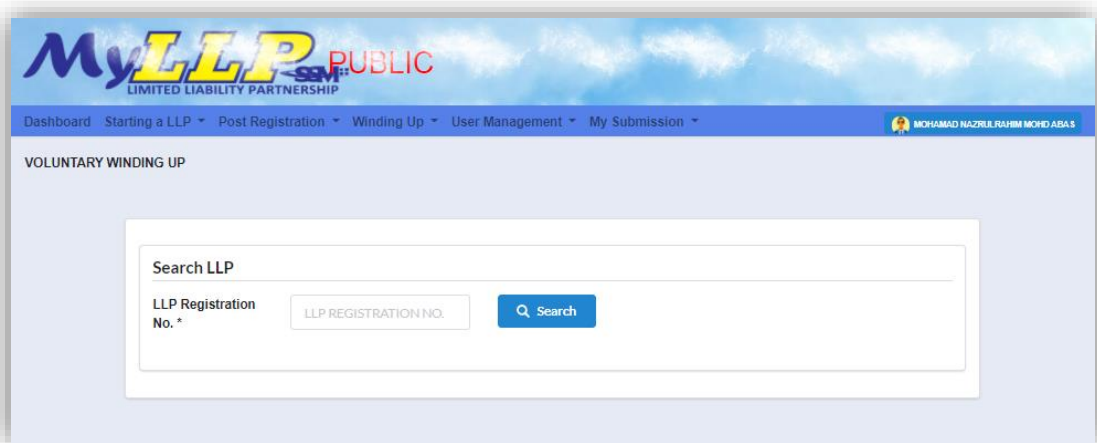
MyLLP SSM PUBLIC
LIMITED LIABILITY PARTNERSHIP

Dashboard Starting a LLP ▾ Post Registration ▾ Winding Up ▾ User Management ▾ My Submission ▾

MOHAMAD NAZRULRAHIM MOHD ABAS

VOLUNTARY WINDING UP

Search LLP

LLP Registration No. *

LLP REGISTRATION NO.

Search